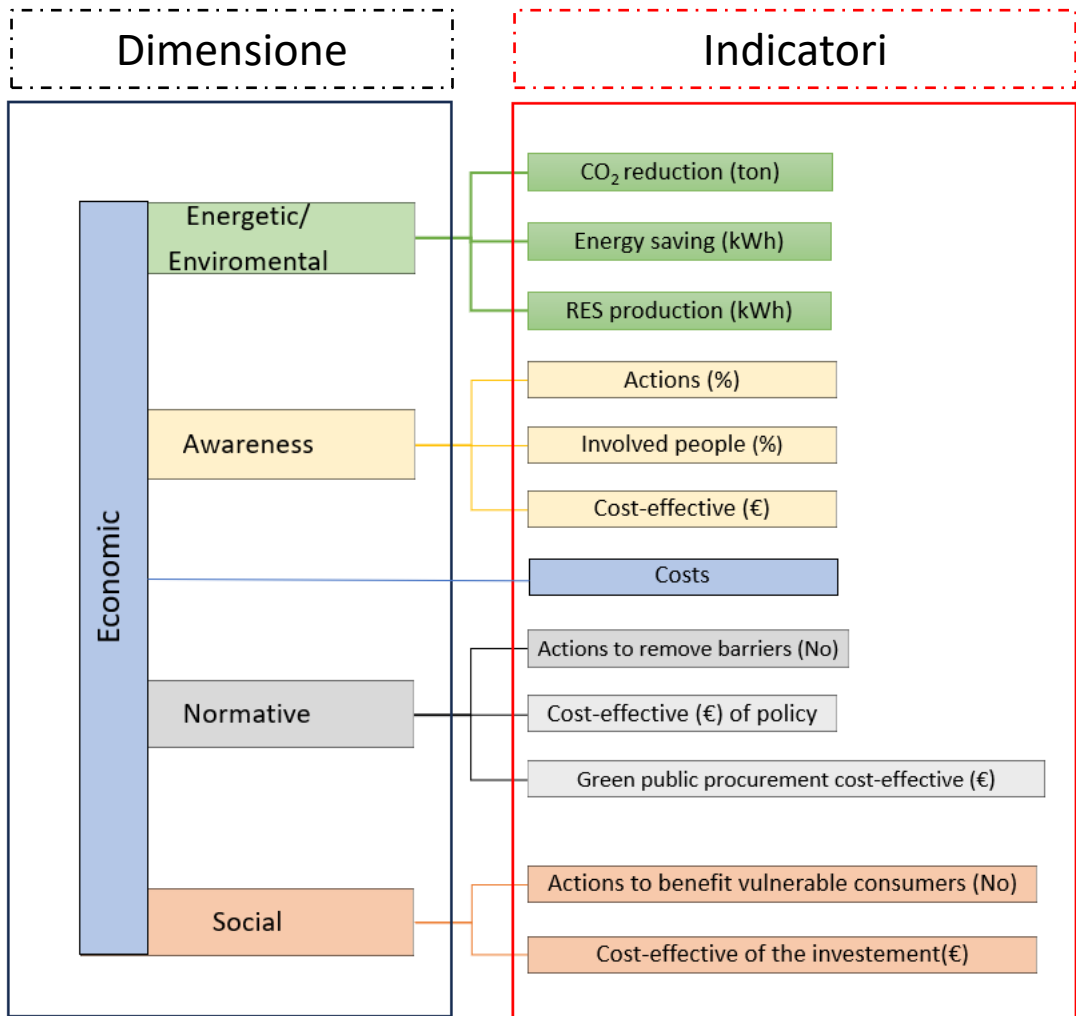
Dimensione

Indicatori

Economic

Energetic/ Enviromental

Awareness

Normative

Social

$CO_2$ reduction (ton)

Energy saving (kWh)

RES production (kWh)

Actions (%)

Involved people (%)

Cost-effective (€)

Costs

Actions to remove barriers (No)

Cost-effective (€) of policy

Green public procurement cost-effective (€)

Actions to benefit vulnerable consumers (No)

Cost-effective of the investement(€)